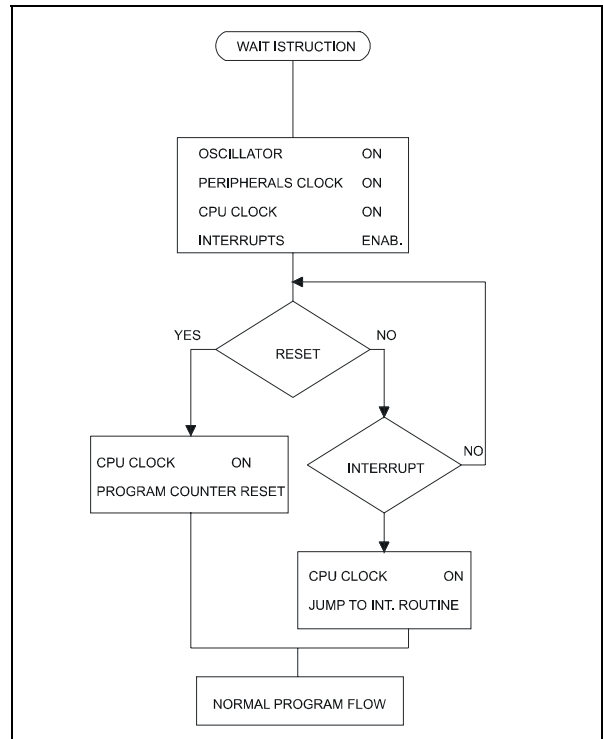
WAIT ISTRUCTION

OSCILLATOR ON
PERIPHERALS CLOCK ON
CPU CLOCK ON
INTERRUPTS ENAB.

YES

RESET

NO

CPU CLOCK ON
PROGRAM COUNTER RESET

INTERRUPT

NO

CPU CLOCK ON
JUMP TO INT. ROUTINE

NORMAL PROGRAM FLOW